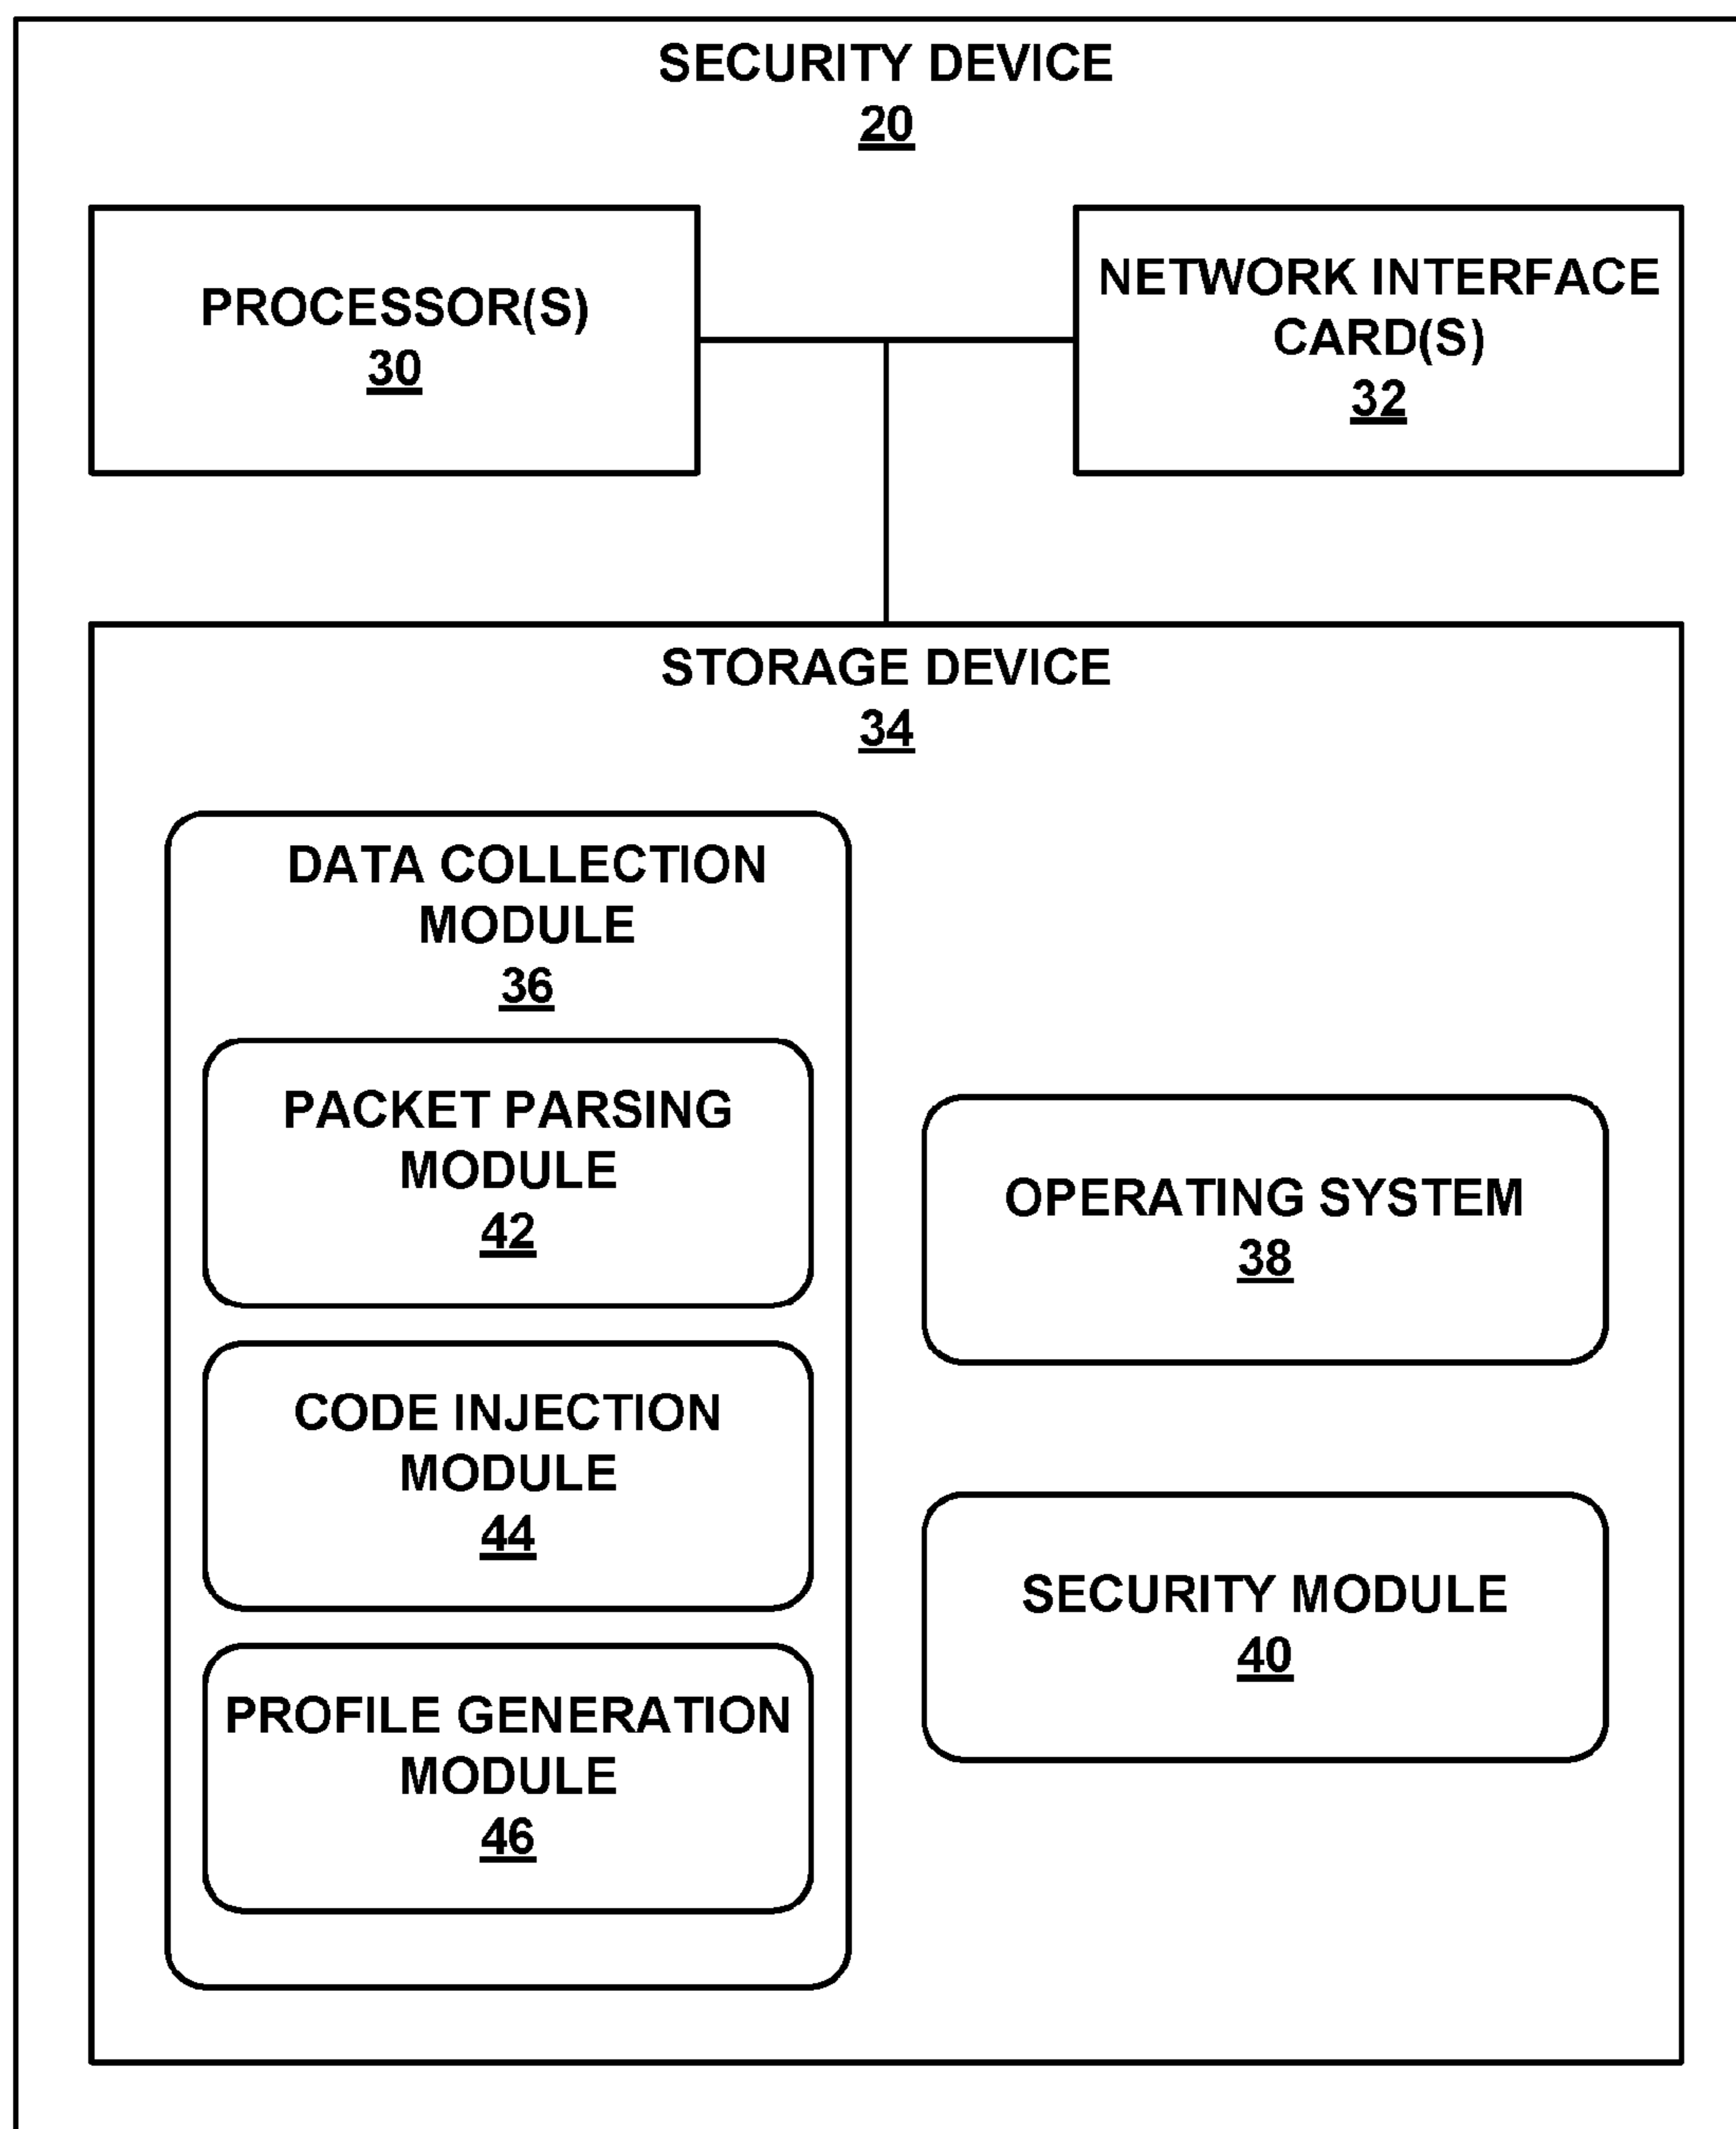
SECURITY DEVICE
20

PROCESSOR(S)
30

NETWORK INTERFACE CARD(S)
32

STORAGE DEVICE
34

DATA COLLECTION MODULE
36

PACKET PARSING MODULE
42

CODE INJECTION MODULE
44

PROFILE GENERATION MODULE
46

OPERATING SYSTEM
38

SECURITY MODULE
40